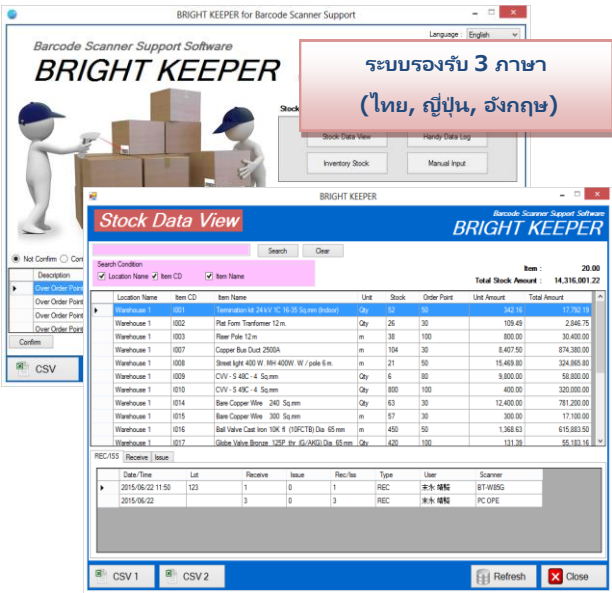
BRIGHT KEEPER for Barcode Scanner Support

Language : English

Barcode Scanner Support Software

BRIGHT KEEPER

ระบบรองรับ 3 ภาษา

(ไทย, ญี่ปุ่น, อังกฤษ)

Stock

Stock Data View

Handy Data Log

Inventory Stock

Manual Input

Not Confirm

Description

Over Order Point

Over Order Point

Over Order Point

Over Order Point

Confirm

CSV

BRIGHT KEEPER

Stock Data View

Barcode Scanner Support Software

BRIGHT KEEPER

Search

Clear

Search Condition

Location Name

Item CD

Item Name

Item : 20.00

Total Stock Amount : 14,316,001.22

| | Location Name | Item CD | Item Name | Unit | Stock | Order Point | Unit Amount | Total Amount |
|---|---|---|---|---|---|---|---|---|
| ▸ | Warehouse 1 | I001 | Termination kit 24 kV 1C 16-35 Sq.mm (Indoor) | Qty | 52 | 50 | 342.16 | 17,792.19 |
| | Warehouse 1 | I002 | Plat Form Tranformer 12 m. | Qty | 26 | 30 | 109.49 | 2,846.75 |
| | Warehouse 1 | I003 | Riser Pole 12 m | m | 38 | 100 | 800.00 | 30,400.00 |
| | Warehouse 1 | I007 | Copper Bus Duct 2500A | m | 104 | 30 | 8,407.50 | 874,380.00 |
| | Warehouse 1 | I008 | Street light 400 W . MH 400W . W / pole 6 m. | m | 21 | 50 | 15,469.80 | 324,865.80 |
| | Warehouse 1 | I009 | CVV - S 48C - 4 Sq.mm | Qty | 6 | 80 | 9,800.00 | 58,800.00 |
| | Warehouse 1 | I010 | CVV - S 49C - 4 Sq.mm | Qty | 800 | 100 | 400.00 | 320,000.00 |
| | Warehouse 1 | I014 | Bare Copper Wire 240 Sq.mm | Qty | 63 | 30 | 12,400.00 | 781,200.00 |
| | Warehouse 1 | I015 | Bare Copper Wire 300 Sq.mm | m | 57 | 30 | 300.00 | 17,100.00 |
| | Warehouse 1 | I016 | Ball Valve Cast Iron 10K fl (10FCTB) Dia 65 mm | m | 450 | 50 | 1,368.63 | 615,883.50 |
| | Warehouse 1 | I017 | Globe Valve Bronze 125P thr (G/AKG) Dia 65 mm | Qty | 420 | 100 | 131.39 | 55,183.16 |

REC/ISS Receive Issue

| | Date/Time | Lot | Receive | Issue | Rec/Iss | Type | User | Scanner |
|---|---|---|---|---|---|---|---|---|
| ▸ | 2015/06/22 11:50 | 123 | 1 | 0 | 1 | REC | 末永 靖和 | BT-W85G |
| | 2015/06/22 | | 3 | 0 | 3 | REC | 末永 靖和 | PC OPE |

CSV 1

CSV 2

Refresh

Close